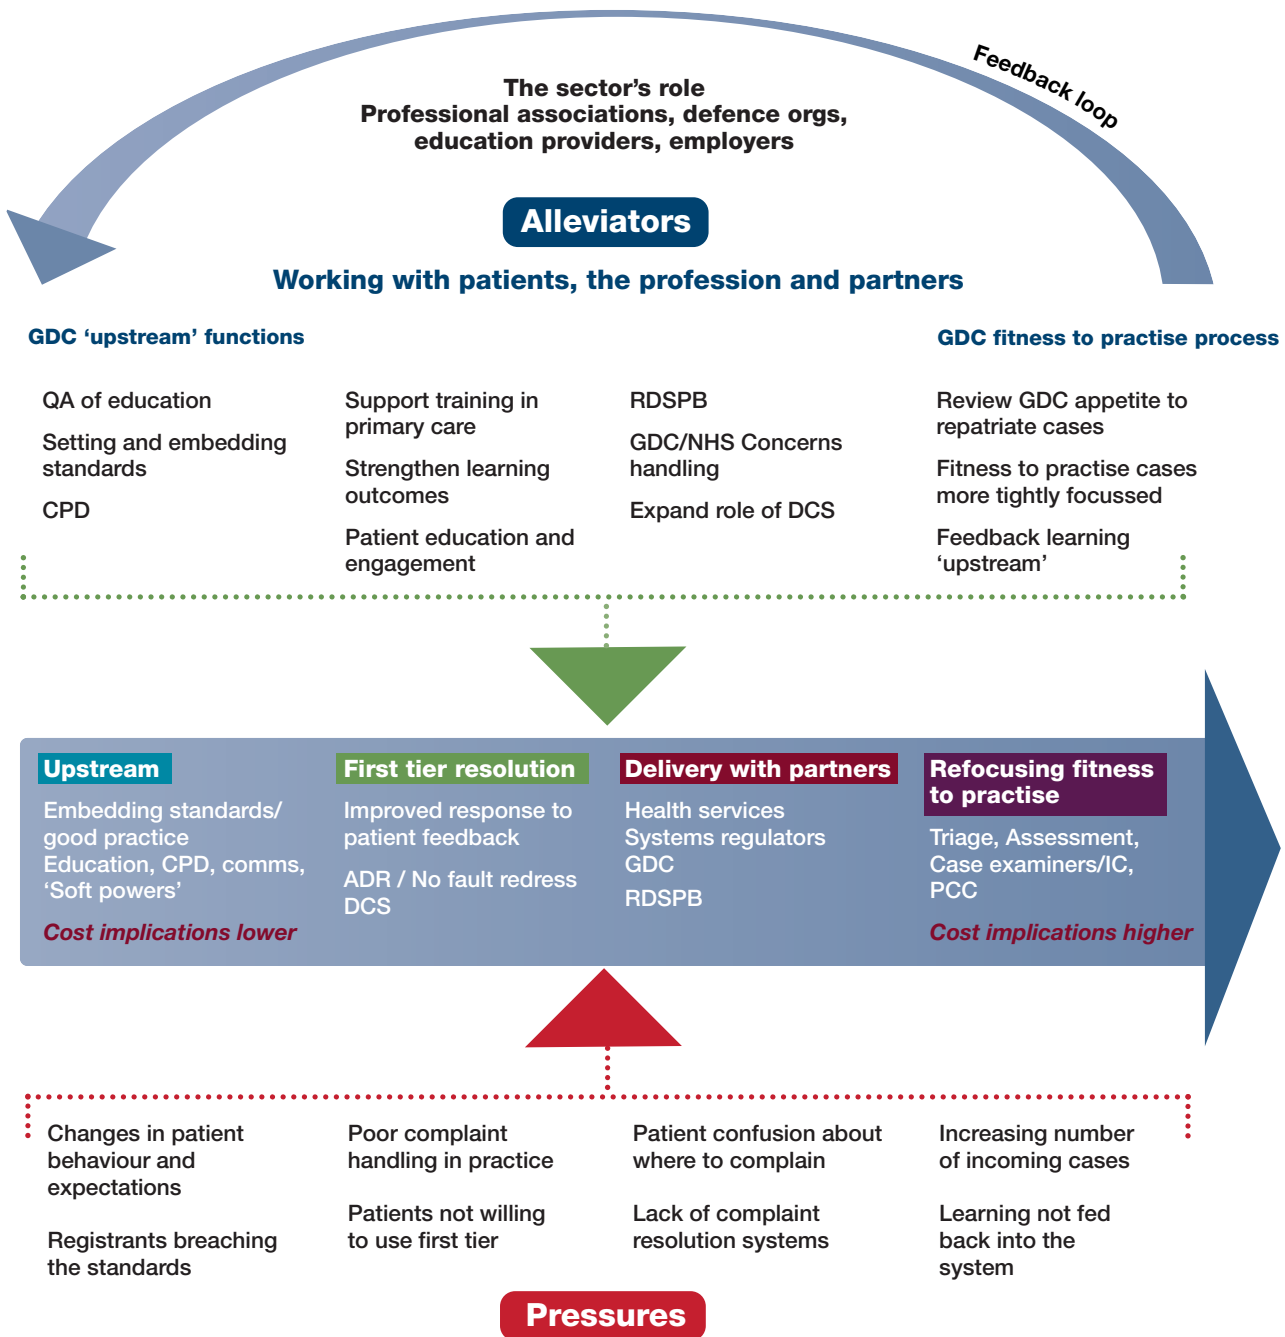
Feedback loop

The sector's role
Professional associations, defence orgs, education providers, employers

Alleviators

Working with patients, the profession and partners

GDC 'upstream' functions

GDC fitness to practise process

QA of education

Setting and embedding standards

CPD

Support training in primary care

Strengthen learning outcomes

Patient education and engagement

RDSPB

GDC/NHS Concerns handling

Expand role of DCS

Review GDC appetite to repatriate cases

Fitness to practise cases more tightly focussed

Feedback learning 'upstream'

Upstream

Embedding standards/ good practice
Education, CPD, comms, 'Soft powers'

Cost implications lower

First tier resolution

Improved response to patient feedback

ADR / No fault redress
DCS

Delivery with partners

Health services
Systems regulators
GDC
RDSPB

Refocusing fitness to practise

Triage, Assessment, Case examiners/IC, PCC

Cost implications higher

Changes in patient behaviour and expectations

Registrants breaching the standards

Poor complaint handling in practice

Patients not willing to use first tier

Patient confusion about where to complain

Lack of complaint resolution systems

Increasing number of incoming cases

Learning not fed back into the system

Pressures